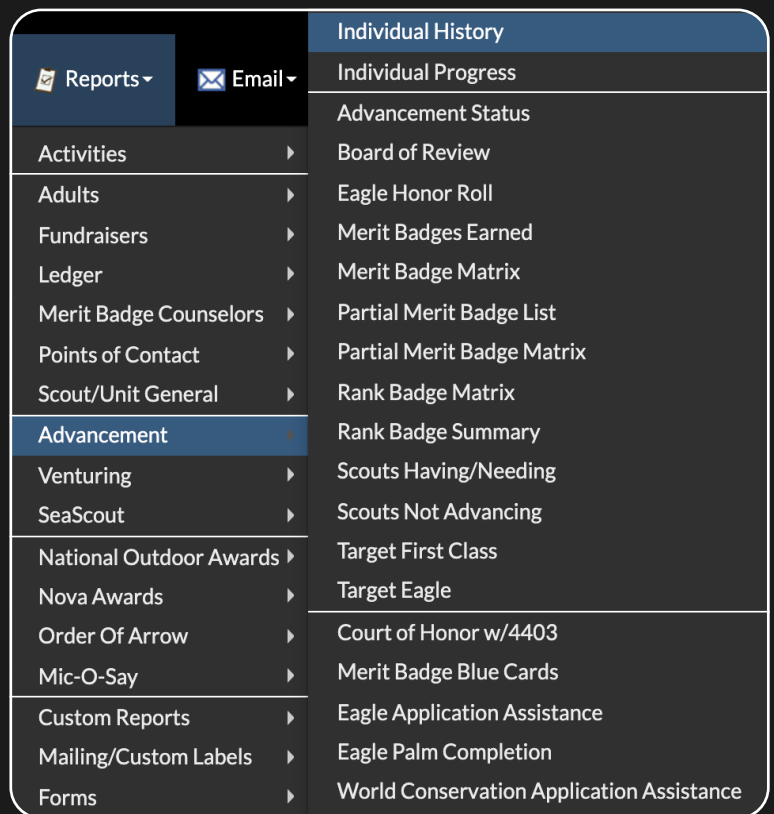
Reports ▾
Email ▾

Activities
Adults
Fundraisers
Ledger
Merit Badge Counselors
Points of Contact
Scout/Unit General
Advancement
Venturing
SeaScout
National Outdoor Awards
Nova Awards
Order Of Arrow
Mic-O-Say
Custom Reports
Mailing/Custom Labels
Forms

Individual History
Individual Progress
Advancement Status
Board of Review
Eagle Honor Roll
Merit Badges Earned
Merit Badge Matrix
Partial Merit Badge List
Partial Merit Badge Matrix
Rank Badge Matrix
Rank Badge Summary
Scouts Having/Needing
Scouts Not Advancing
Target First Class
Target Eagle
Court of Honor w/4403
Merit Badge Blue Cards
Eagle Application Assistance
Eagle Palm Completion
World Conservation Application Assistance